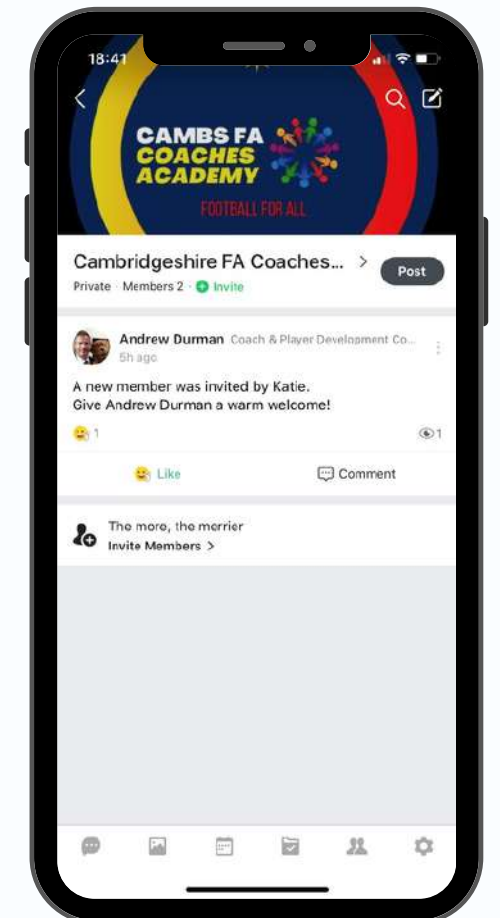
18:41

CAMBS FA
COACHES
ACADEMY
FOOTBALL FOR ALL

Cambridgeshire FA Coaches... >
Post
Private · Members 2 · Invite

Andrew Durman Coach & Player Development Co...
5h ago

A new member was invited by Katie.
Give Andrew Durman a warm welcome!

1
1

Like
Comment

The more, the merrier
Invite Members >